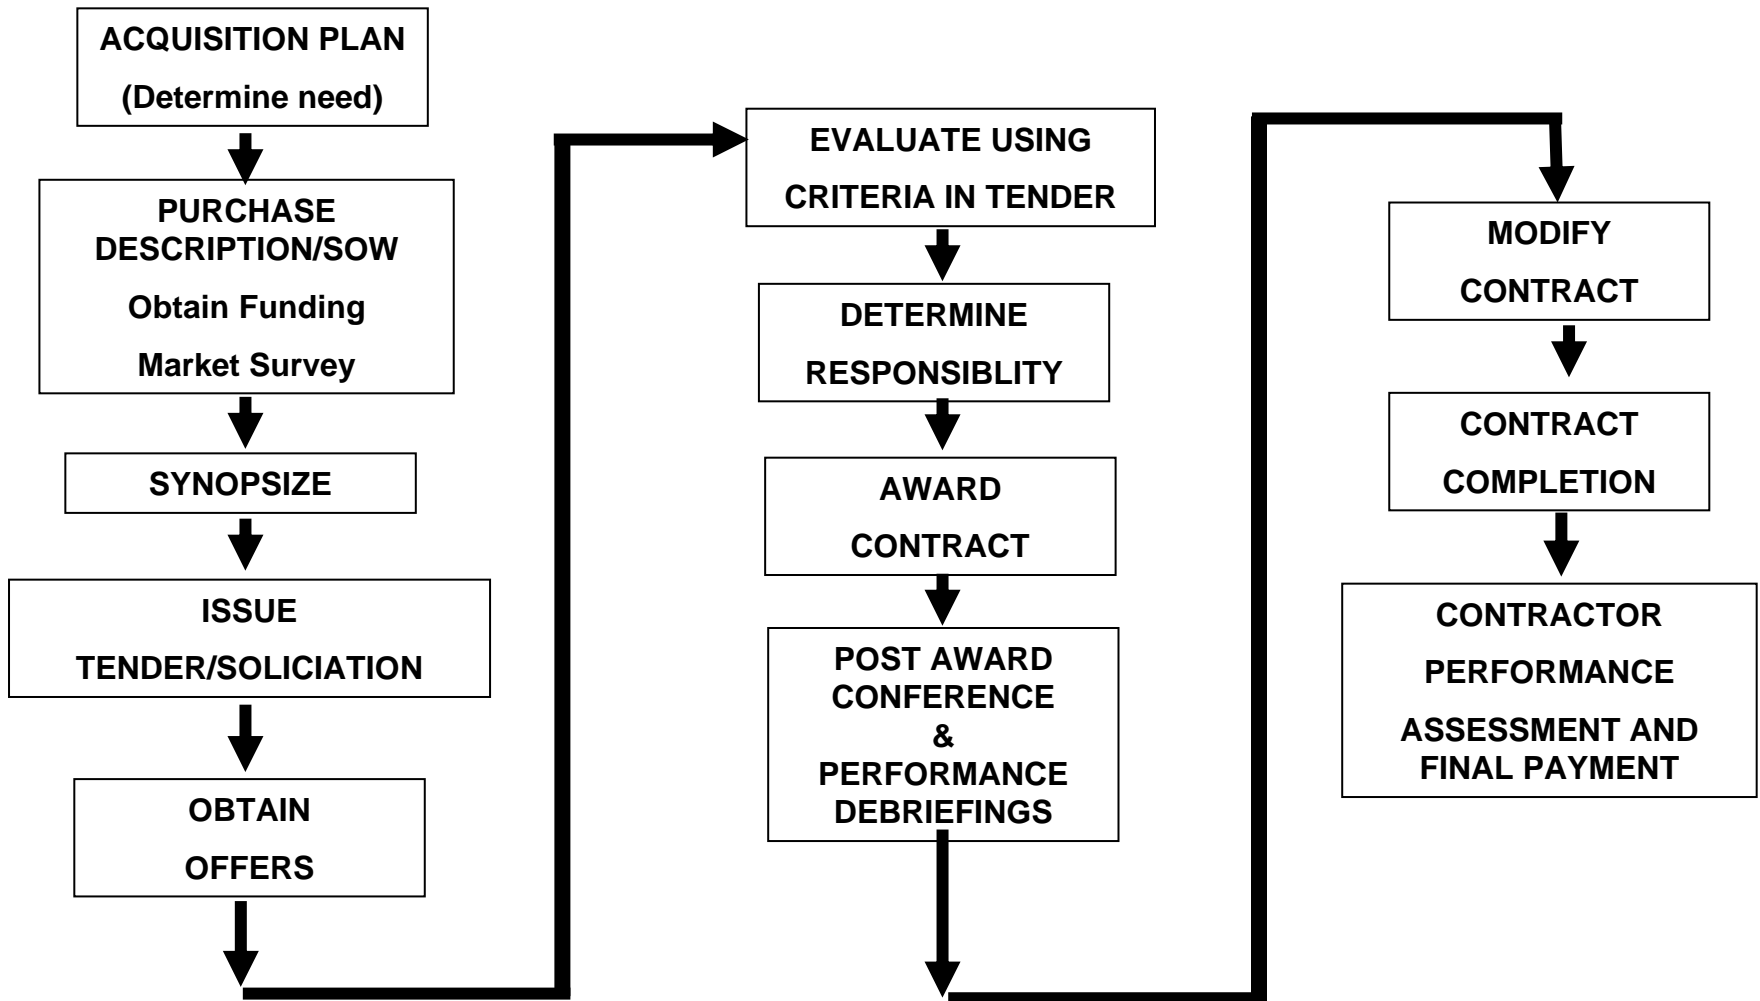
ACQUISITION PLAN
(Determine need)

PURCHASE DESCRIPTION/SOW
Obtain Funding
Market Survey

SYNOPSIZE

ISSUE
TENDER/SOLICIATION

OBTAIN
OFFERS

EVALUATE USING
CRITERIA IN TENDER

DETERMINE
RESPONSIBLITY

AWARD
CONTRACT

POST AWARD CONFERENCE
&
PERFORMANCE DEBRIEFINGS

MODIFY
CONTRACT

CONTRACT
COMPLETION

CONTRACTOR
PERFORMANCE
ASSESSMENT AND FINAL PAYMENT